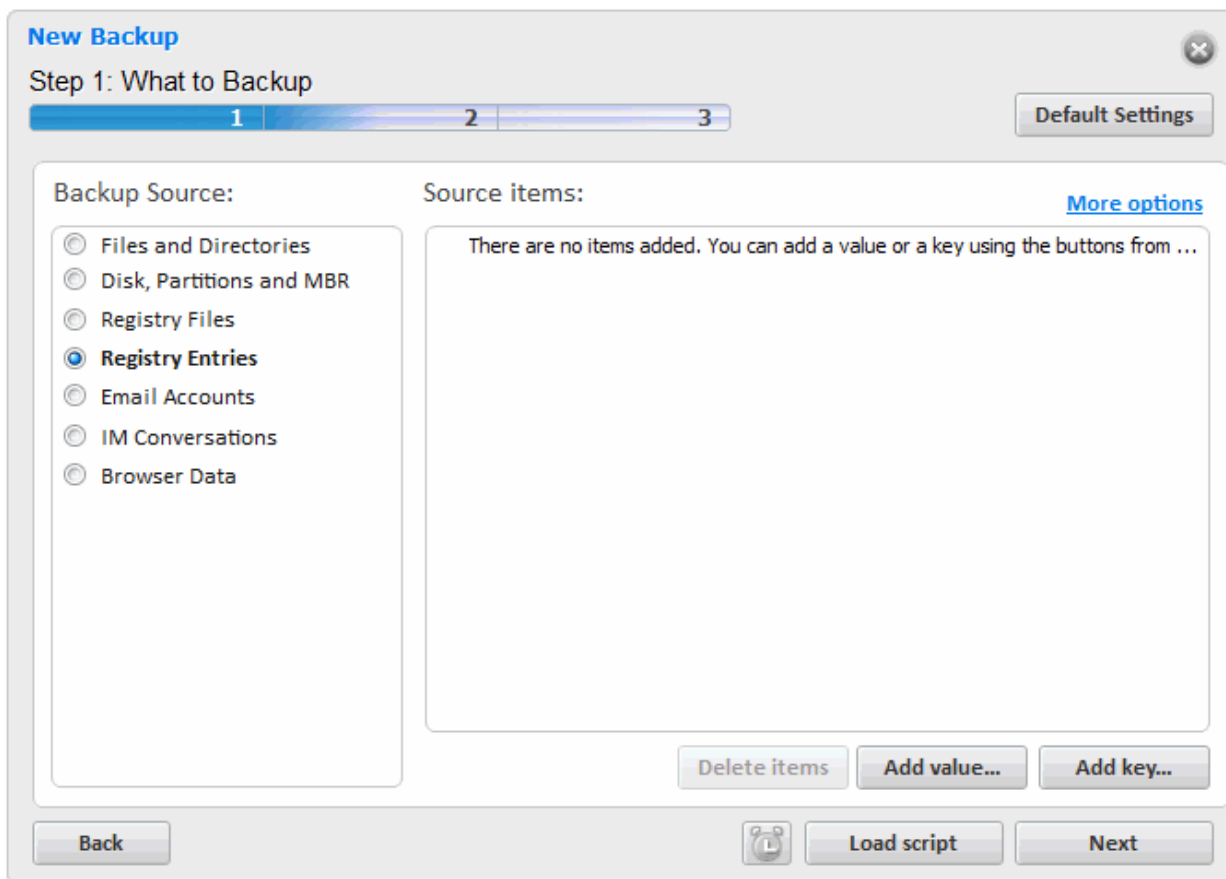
New Backup

Step 1: What to Backup

1 2 3

Default Settings

Backup Source:

Files and Directories
Disk, Partitions and MBR
Registry Files
Registry Entries
Email Accounts
IM Conversations
Browser Data

Source items:

More options

There are no items added. You can add a value or a key using the buttons from ...

Delete items

Add value...

Add key...

Back

Load script

Next